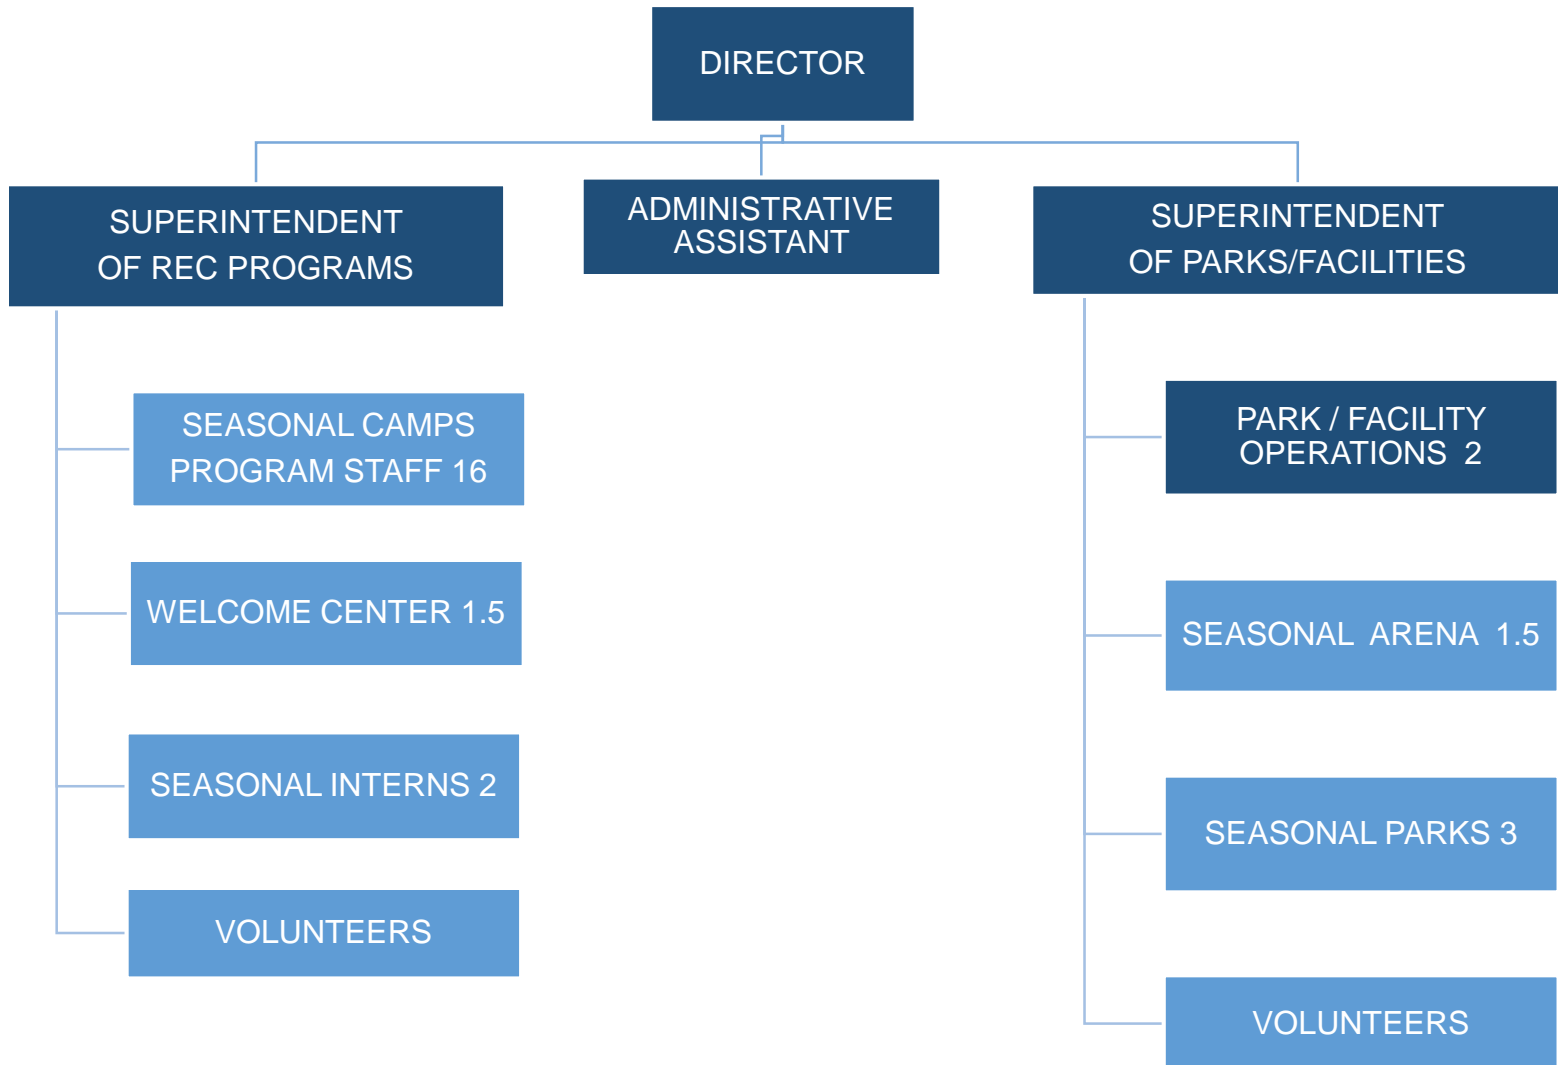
DIRECTOR

SUPERINTENDENT OF REC PROGRAMS

ADMINISTRATIVE ASSISTANT

SUPERINTENDENT OF PARKS/FACILITIES

SEASONAL CAMPS PROGRAM STAFF 16

WELCOME CENTER 1.5

SEASONAL INTERNS 2

VOLUNTEERS

PARK / FACILITY OPERATIONS 2

SEASONAL ARENA 1.5

SEASONAL PARKS 3

VOLUNTEERS